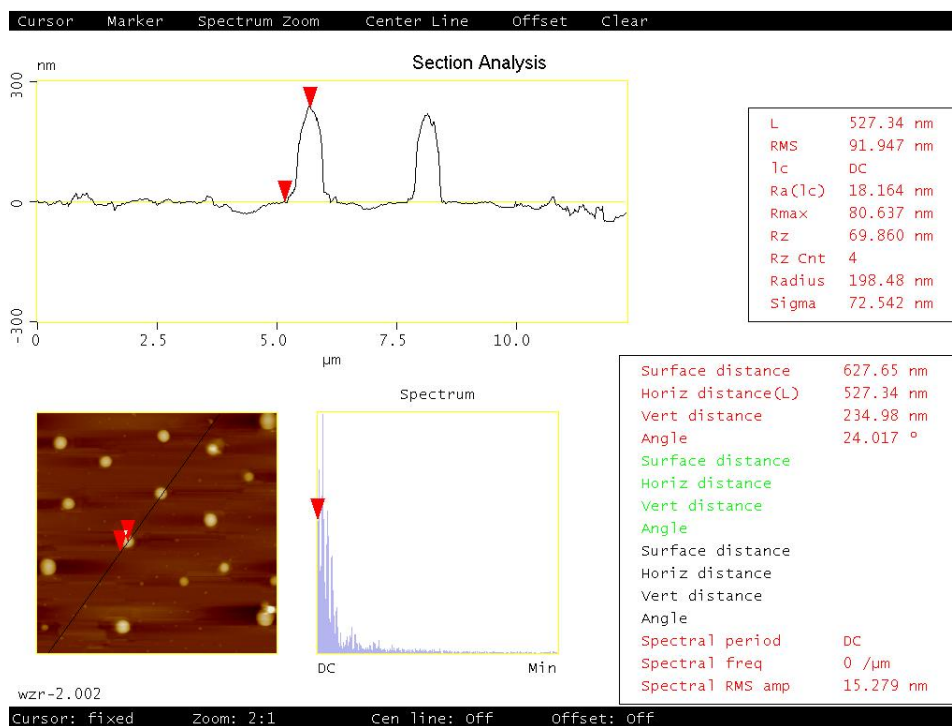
Cursor Marker Spectrum Zoom Center Line Offset Clear

Section Analysis

nm

300

0

-300

0 2.5 5.0 7.5 10.0

μm

| | |
|---|---|
| L | 527.34 nm |
| RMS | 91.947 nm |
| lc | DC |
| Ra(lc) | 18.164 nm |
| Rmax | 80.637 nm |
| Rz | 69.860 nm |
| Rz Cnt | 4 |
| Radius | 198.48 nm |
| Sigma | 72.542 nm |

Spectrum

DC Min

| | |
|---|---|
| Surface distance | 627.65 nm |
| Horiz distance(L) | 527.34 nm |
| Vert distance | 234.98 nm |
| Angle | 24.017 ° |
| Surface distance | |
| Horiz distance | |
| Vert distance | |
| Angle | |
| Surface distance | |
| Horiz distance | |
| Vert distance | |
| Angle | |
| Spectral period | DC |
| Spectral freq | 0 /μm |
| Spectral RMS amp | 15.279 nm |

wzr-2.002

Cursor: fixed Zoom: 2:1 Cen line: Off Offset: Off